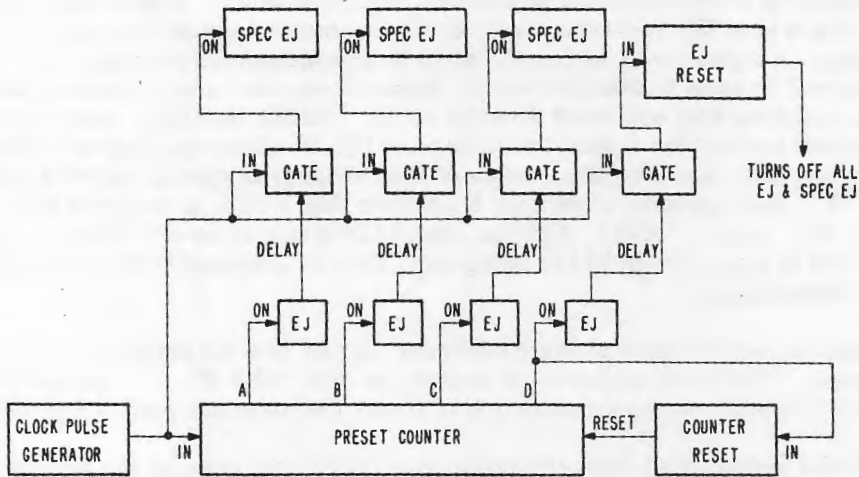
SPEC EJ
ON

SPEC EJ
ON

SPEC EJ
ON

EJ RESET
IN

TURNS OFF ALL EJ & SPEC EJ

IN GATE
IN GATE
IN GATE
IN GATE

DELAY
DELAY
DELAY
DELAY

ON EJ
ON EJ
ON EJ
ON EJ

A
B
C
D

CLOCK PULSE GENERATOR

IN

PRESET COUNTER

RESET

COUNTER RESET

IN